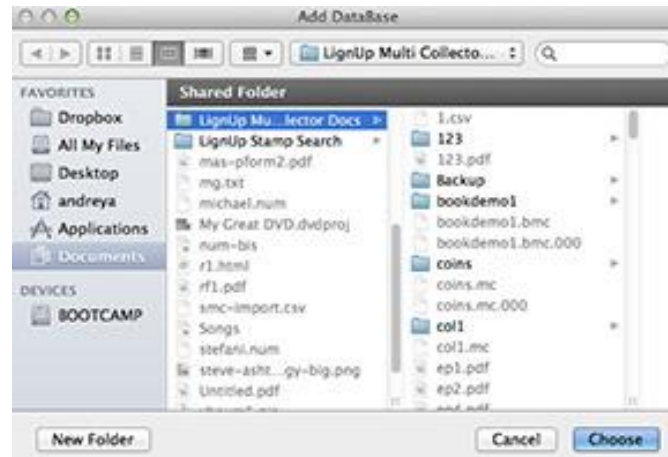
Add DataBase

LignUp Multi Collecto...

FAVORITES
Dropbox
All My Files
Desktop
andreya
Applications
Documents

DEVICES
BOOTCAMP

Shared Folder

LignUp Mu...lector Docs
LignUp Stamp Search
mas-pform2.pdf
mg.txt
michael.num
My Great DVD.dvdproj
num-bis
r1.html
rf1.pdf
smc-import.csv
Songs
stefani.num
steve-asht...gy-big.png
Untitled.pdf
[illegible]

1.csv
123
123.pdf
Backup
bookdemo1
bookdemo1.bmc
bookdemo1.bmc.000
coins
coins.mc
coins.mc.000
col1
col1.mc
ep1.pdf
ep2.pdf
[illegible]

New Folder
Cancel
Choose